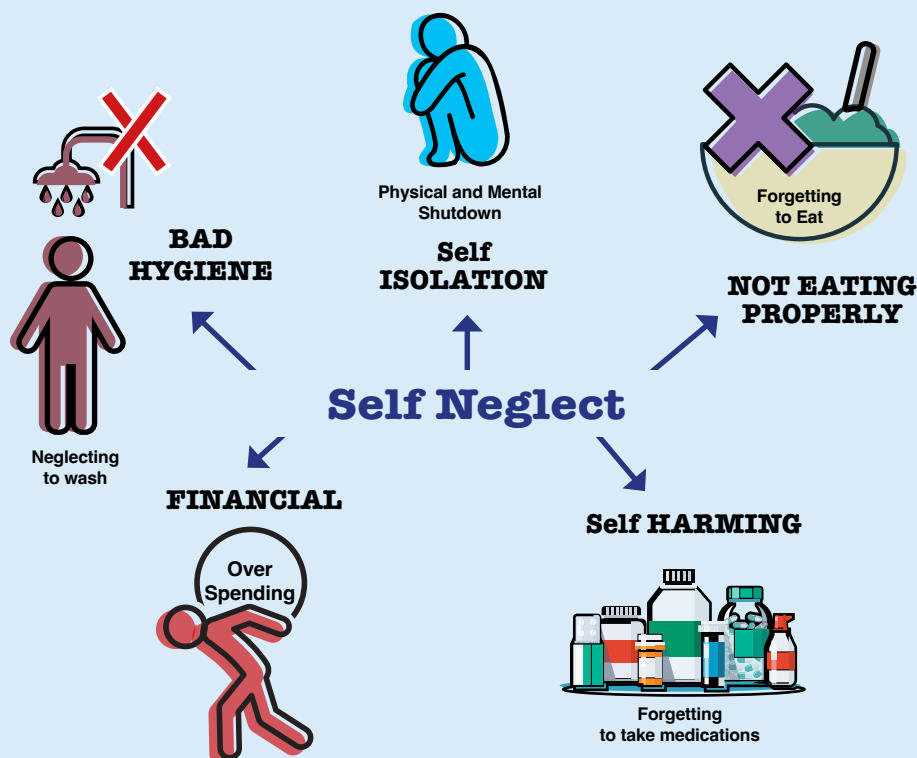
Physical and Mental Shutdown

Self ISOLATION

BAD HYGIENE

Forgetting to Eat

NOT EATING PROPERLY

Self Neglect

Neglecting to wash

FINANCIAL

Self HARMING

Over Spending

Forgetting to take medications